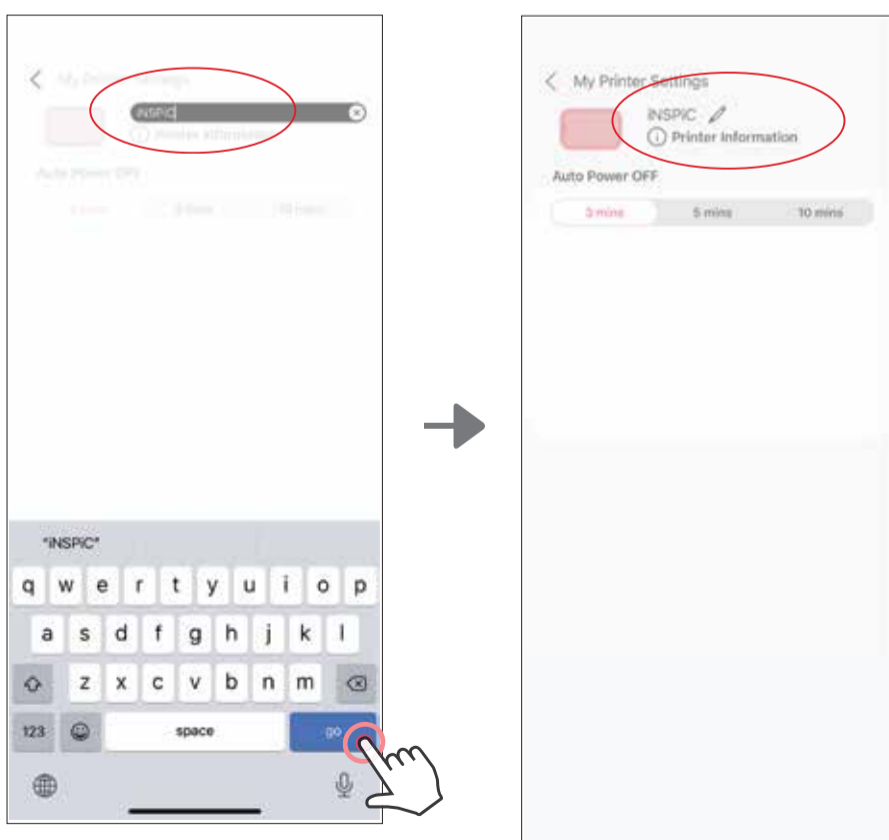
My Printer Settings
iNSPiC
Printer Information
Auto Power OFF
3 mins
5 mins
10 mins

"iNSPiC"
q w e r t y u i o p
a s d f g h j k l
z x c v b n m
123
space
go

My Printer Settings
iNSPiC
Printer Information
Auto Power OFF
3 mins
5 mins
10 mins